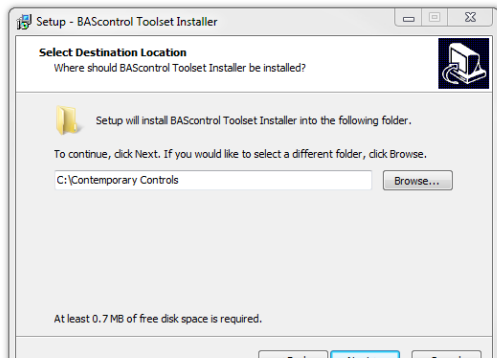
Setup - BAScontrol Toolset Installer

Select Destination Location
Where should BAScontrol Toolset Installer be installed?

Setup will install BAScontrol Toolset Installer into the following folder.

To continue, click Next. If you would like to select a different folder, click Browse.

C:\Contemporary Controls

Browse...

At least 0.7 MB of free disk space is required.

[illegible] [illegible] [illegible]